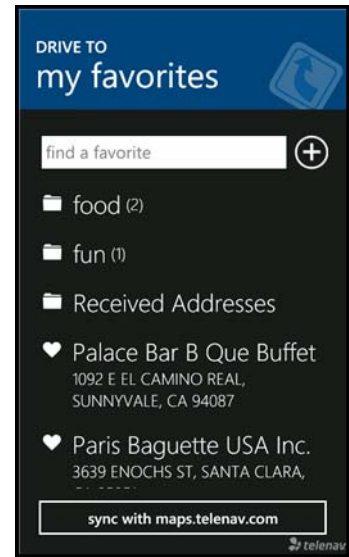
DRIVE TO
my favorites

find a favorite

food (2)

fun (1)

Received Addresses

Palace Bar B Que Buffet
1092 E EL CAMINO REAL, SUNNYVALE, CA 94087

Paris Baguette USA Inc.
3639 ENOCHS ST, SANTA CLARA, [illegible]

sync with maps.telenav.com

telenav